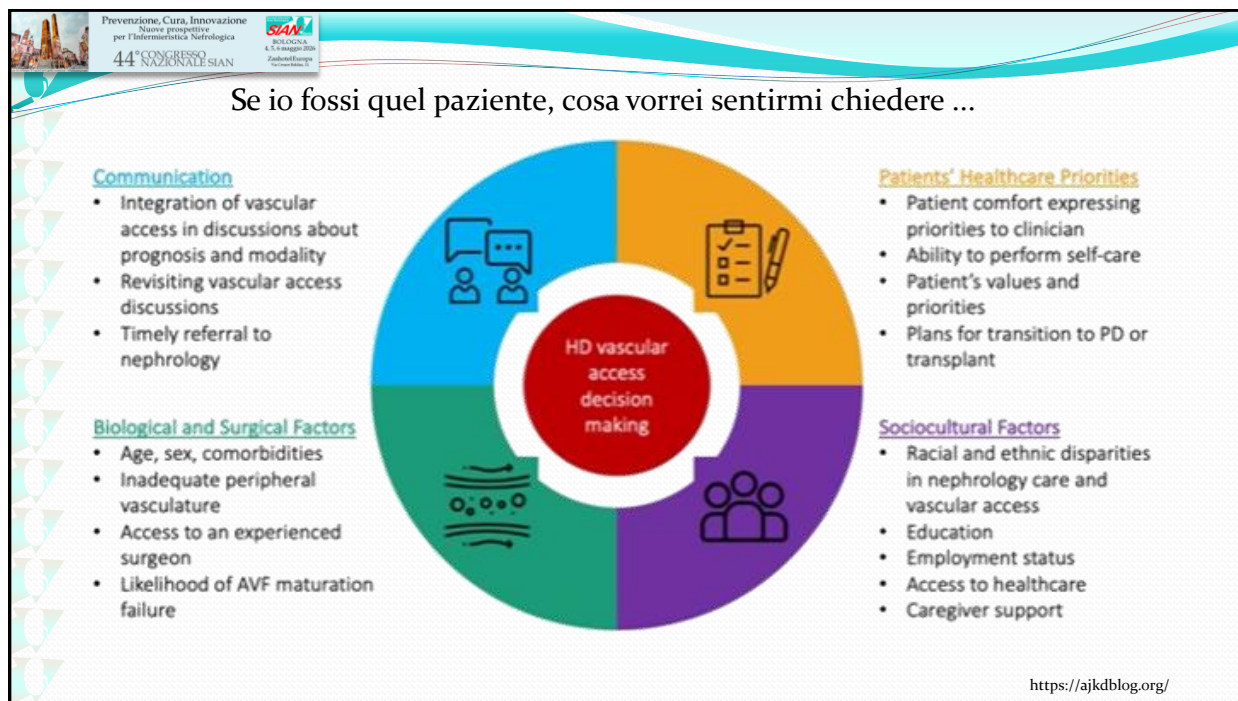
Prevenzione, Cura, Innovazione
Nuove prospettive per l'Infermieristica Nefrologica
44° CONGRESSO NAZIONALE SIAN

SIAN
BOLOGNA
4, 5, 6 maggio 2026
Zanhotel Europa
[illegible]

Se io fossi quel paziente, cosa vorrei sentirmi chiedere …

Communication
• Integration of vascular access in discussions about prognosis and modality
• Revisiting vascular access discussions
• Timely referral to nephrology

Biological and Surgical Factors
• Age, sex, comorbidities
• Inadequate peripheral vasculature
• Access to an experienced surgeon
• Likelihood of AVF maturation failure

HD vascular access decision making

Patients' Healthcare Priorities
• Patient comfort expressing priorities to clinician
• Ability to perform self-care
• Patient's values and priorities
• Plans for transition to PD or transplant

Sociocultural Factors
• Racial and ethnic disparities in nephrology care and vascular access
• Education
• Employment status
• Access to healthcare
• Caregiver support

https://ajkdblog.org/